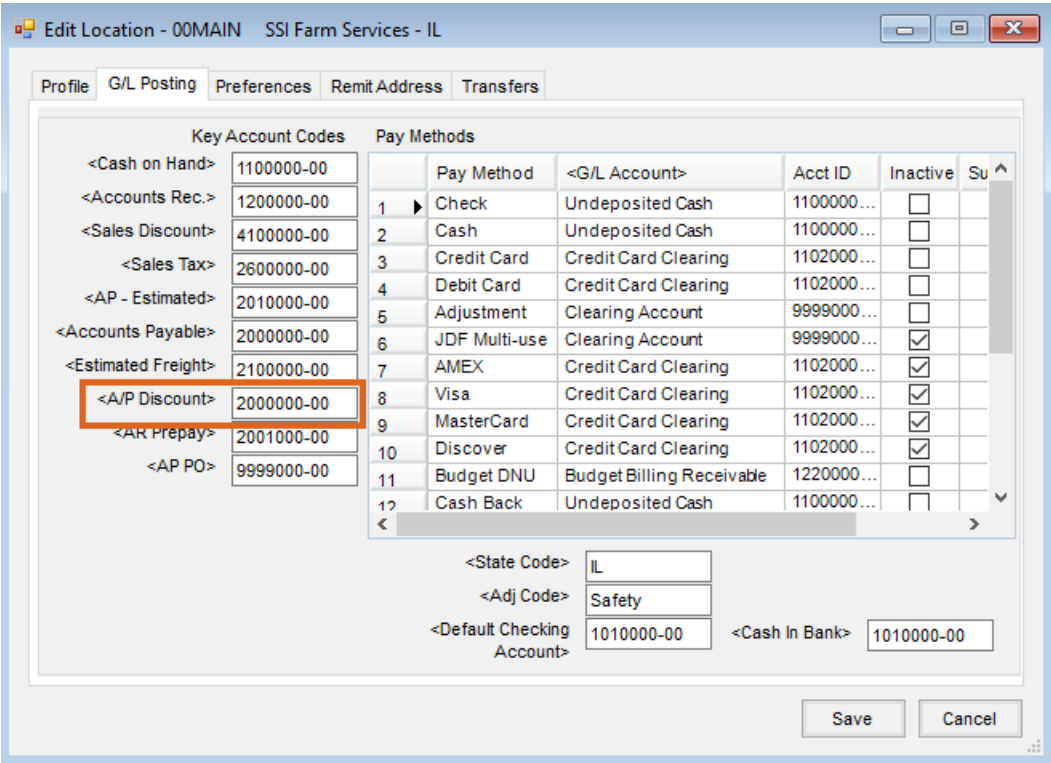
Edit Location - 00MAIN SSI Farm Services - IL

Profile | G/L Posting | Preferences | Remit Address | Transfers

Key Account Codes

<Cash on Hand> 1100000-00
<Accounts Rec.> 1200000-00
<Sales Discount> 4100000-00
<Sales Tax> 2600000-00
<AP - Estimated> 2010000-00
<Accounts Payable> 2000000-00
<Estimated Freight> 2100000-00
<A/P Discount> 2000000-00
<AR Prepay> 2001000-00
<AP PO> 9999000-00

Pay Methods

| | Pay Method | <G/L Account> | Acct ID | Inactive | Su |
|---|---|---|---|---|---|
| 1 | Check | Undeposited Cash | 1100000... | ☐ | |
| 2 | Cash | Undeposited Cash | 1100000... | ☐ | |
| 3 | Credit Card | Credit Card Clearing | 1102000... | ☐ | |
| 4 | Debit Card | Credit Card Clearing | 1102000... | ☐ | |
| 5 | Adjustment | Clearing Account | 9999000... | ☐ | |
| 6 | JDF Multi-use | Clearing Account | 9999000... | ☑ | |
| 7 | AMEX | Credit Card Clearing | 1102000... | ☑ | |
| 8 | Visa | Credit Card Clearing | 1102000... | ☑ | |
| 9 | MasterCard | Credit Card Clearing | 1102000... | ☑ | |
| 10 | Discover | Credit Card Clearing | 1102000... | ☑ | |
| 11 | Budget DNU | Budget Billing Receivable | 1220000... | ☐ | |
| 12 | Cash Back | Undeposited Cash | 1100000... | ☐ | |

<State Code> IL
<Adj Code> Safety
<Default Checking Account> 1010000-00
<Cash In Bank> 1010000-00

Save
Cancel